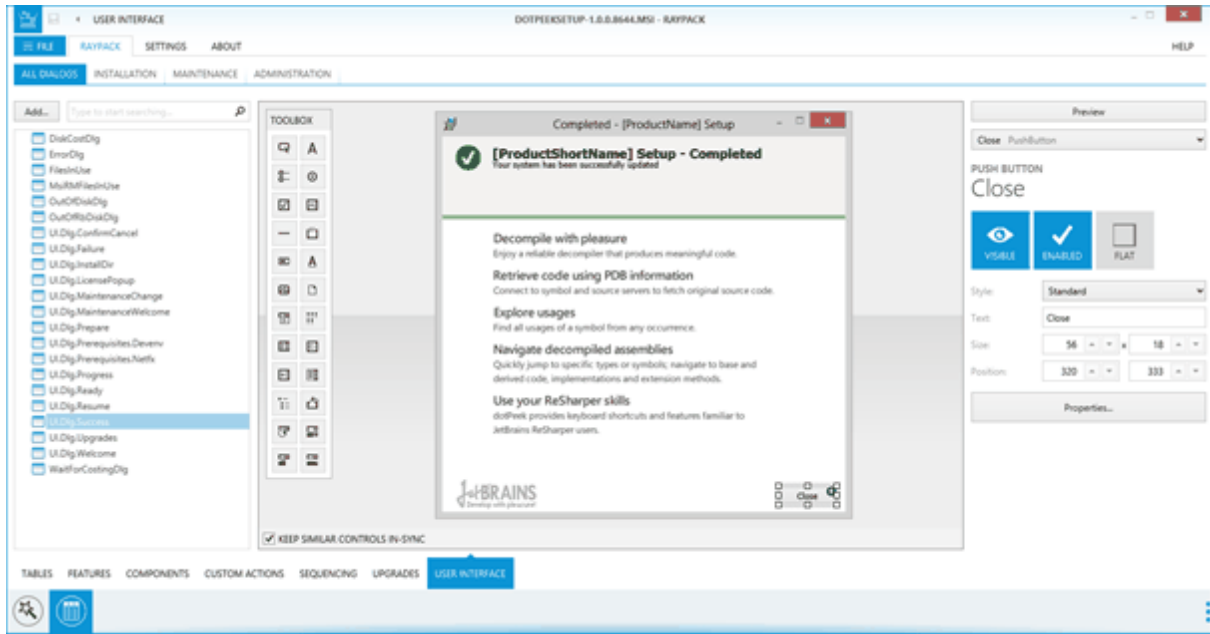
USER INTERFACE

DOTPEEKSETUP-1.0.0.8644.MSI - RAYPACK

FILE RAYPACK SETTINGS ABOUT

HELP

ALL DIALOGS INSTALLATION MAINTENANCE ADMINISTRATION

Add... Type to start searching...

DiskCostDlg
ErrorDlg
FilesInUse
MsiRMFilesInUse
OutOfDiskDlg
OutOfRbDiskDlg
UI.Dlg.ConfirmCancel
UI.Dlg.Failure
UI.Dlg.InstallDir
UI.Dlg.LicensePopup
UI.Dlg.MaintenanceChange
UI.Dlg.MaintenanceWelcome
UI.Dlg.Prepare
UI.Dlg.Prerequisites.Devenv
UI.Dlg.Prerequisites.Netfx
UI.Dlg.Progress
UI.Dlg.Ready
UI.Dlg.Resume
UI.Dlg.Success
UI.Dlg.Upgrades
UI.Dlg.Welcome
WaitForCostingDlg

TOOLBOX

Completed - [ProductName] Setup

[ProductShortName] Setup - Completed
Your system has been successfully updated

Decompile with pleasure
Enjoy a reliable decompiler that produces meaningful code.

Retrieve code using PDB information
Connect to symbol and source servers to fetch original source code.

Explore usages
Find all usages of a symbol from any occurrence.

Navigate decompiled assemblies
Quickly jump to specific types or symbols; navigate to base and derived code, implementations and extension methods.

Use your ReSharper skills
dotPeek provides keyboard shortcuts and features familiar to JetBrains ReSharper users.

JetBRAINS
Develop with pleasure!

Close

KEEP SIMILAR CONTROLS IN-SYNC

Preview

Close PushButton

PUSH BUTTON
Close

VISIBLE ENABLED FLAT

Style: Standard
Text: Close
Size: 56 x 18
Position: 320 333

Properties...

TABLES FEATURES COMPONENTS CUSTOM ACTIONS SEQUENCING UPGRADES USER INTERFACE